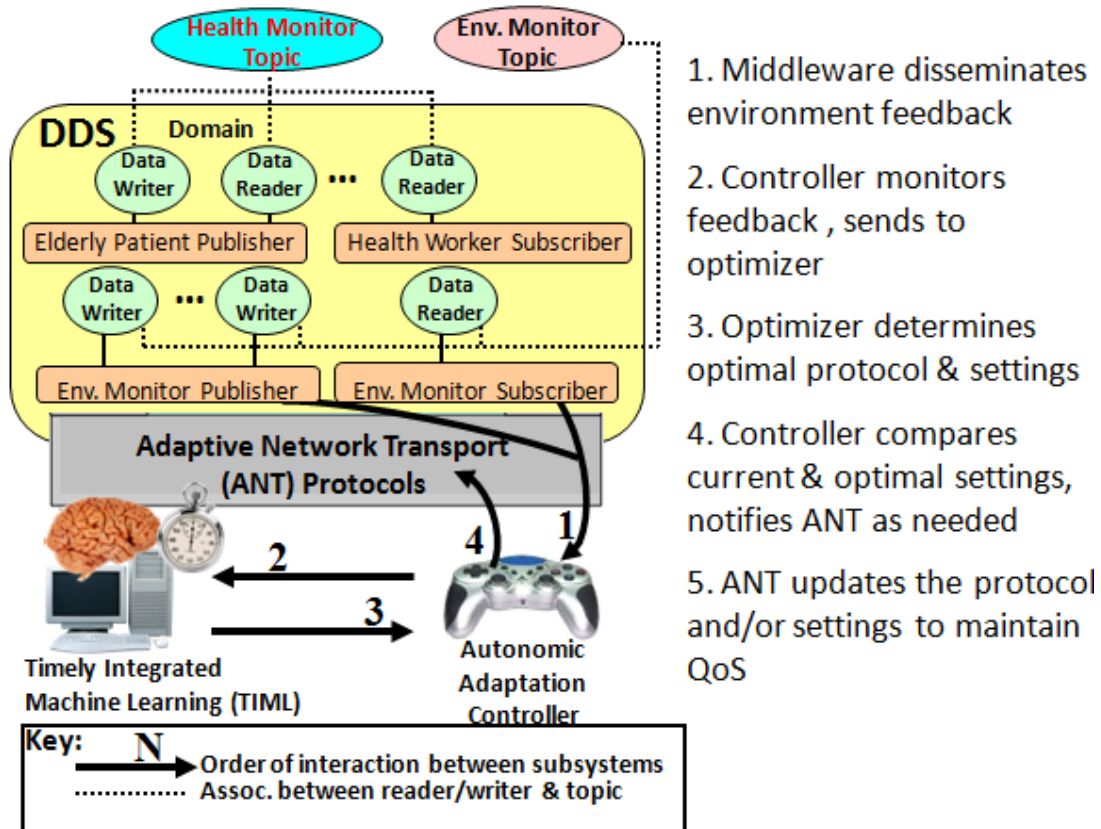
Health Monitor Topic

Env. Monitor Topic

DDS

Domain

Data Writer

Data Reader

...

Data Reader

Elderly Patient Publisher

Health Worker Subscriber

Data Writer

...

Data Writer

Data Reader

Env. Monitor Publisher

Env. Monitor Subscriber

Adaptive Network Transport (ANT) Protocols

4

1

2

3

Timely Integrated Machine Learning (TIML)

Autonomic Adaptation Controller

Key: N Order of interaction between subsystems
Assoc. between reader/writer & topic

1. Middleware disseminates environment feedback

2. Controller monitors feedback , sends to optimizer

3. Optimizer determines optimal protocol & settings

4. Controller compares current & optimal settings, notifies ANT as needed

5. ANT updates the protocol and/or settings to maintain QoS